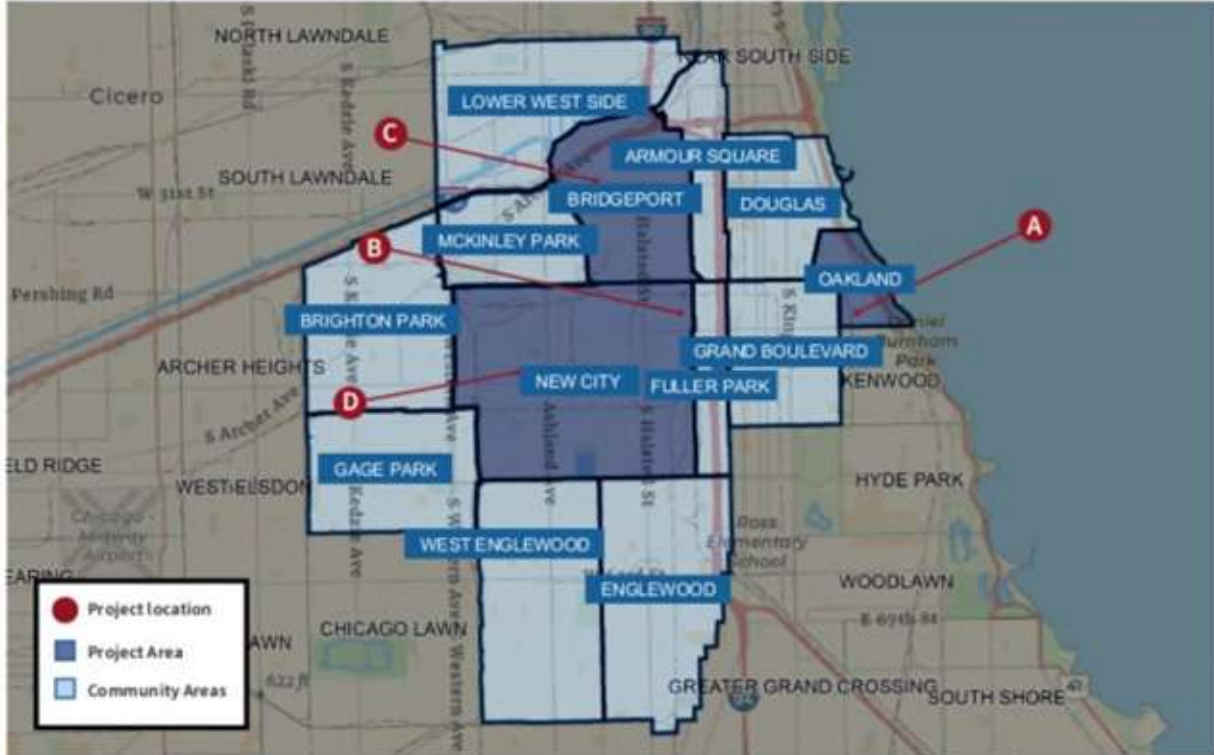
NORTH LAWNDALE
NEAR SOUTH SIDE
Cicero
LOWER WEST SIDE
C
ARMOUR SQUARE
SOUTH LAWNDALE
W 31st St
BRIDGEPORT
DOUGLAS
A
MCKINLEY PARK
B
OAKLAND
Pershing Rd
BRIGHTON PARK
GRAND BOULEVARD
ARCHER HEIGHTS
NEW CITY
FULLER PARK
KENWOOD
D
S Archer Ave
ELD RIDGE
GAGE PARK
HYDE PARK
WEST ELSDON
Chicago Midway Airport
WEST ENGLEWOOD
Ross Elementary School
EARING
ENGLEWOOD
WOODLAWN
Project location
Project Area
Community Areas
AWN
CHICAGO LAWN
E 67th St
622 ft
GREATER GRAND CROSSING
SOUTH SHORE
S Pulaski Rd
S Kedzie Ave
S Halsted St
S Ashland Ave
S Western Ave
S King Dr